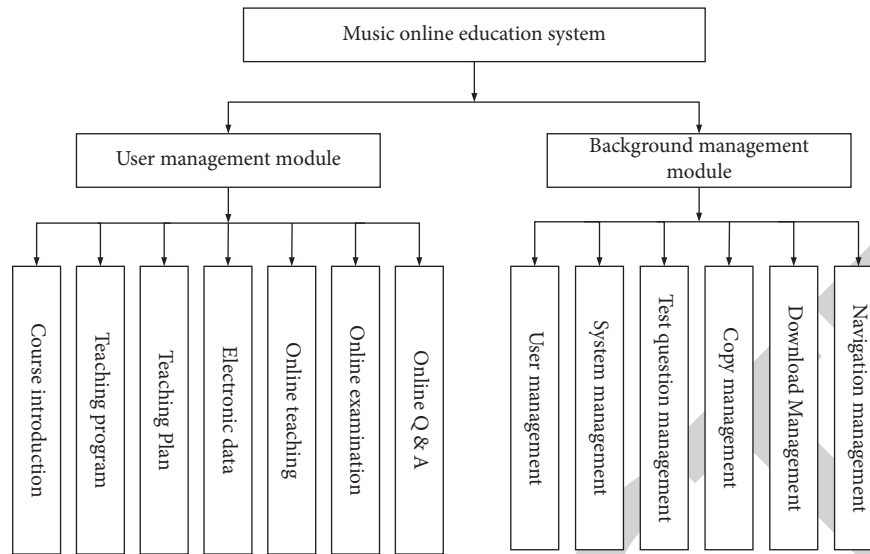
Music online education system

User management module

Background management module

Course introduction

Teaching program

Teaching Plan

Electronic data

Online teaching

Online examination

Online Q & A

User management

System management

Test question management

Copy management

Download Management

Navigation management